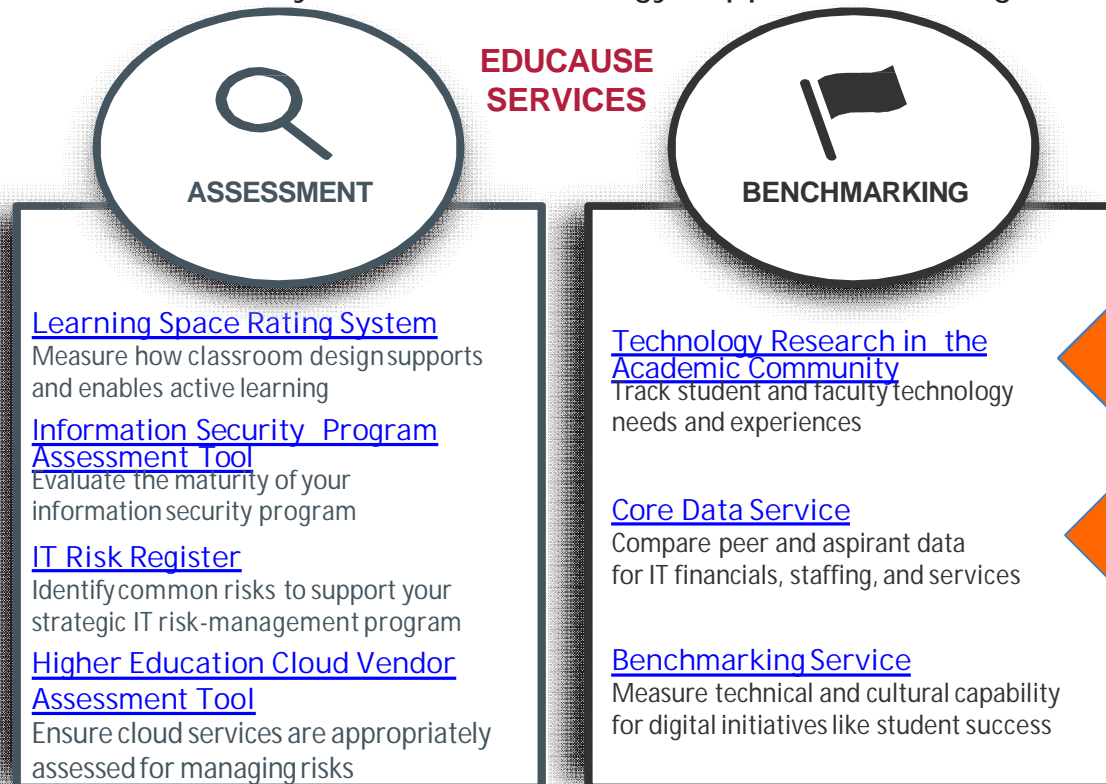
EDUCAUSE SERVICES

ASSESSMENT

BENCHMARKING

Learning Space Rating System
Measure how classroom design supports and enables active learning

Information Security Program Assessment Tool
Evaluate the maturity of your information security program

IT Risk Register
Identify common risks to support your strategic IT risk-management program

Higher Education Cloud Vendor Assessment Tool
Ensure cloud services are appropriately assessed for managing risks

Technology Research in the Academic Community
Track student and faculty technology needs and experiences

Core Data Service
Compare peer and aspirant data for IT financials, staffing, and services

Benchmarking Service
Measure technical and cultural capability for digital initiatives like student success